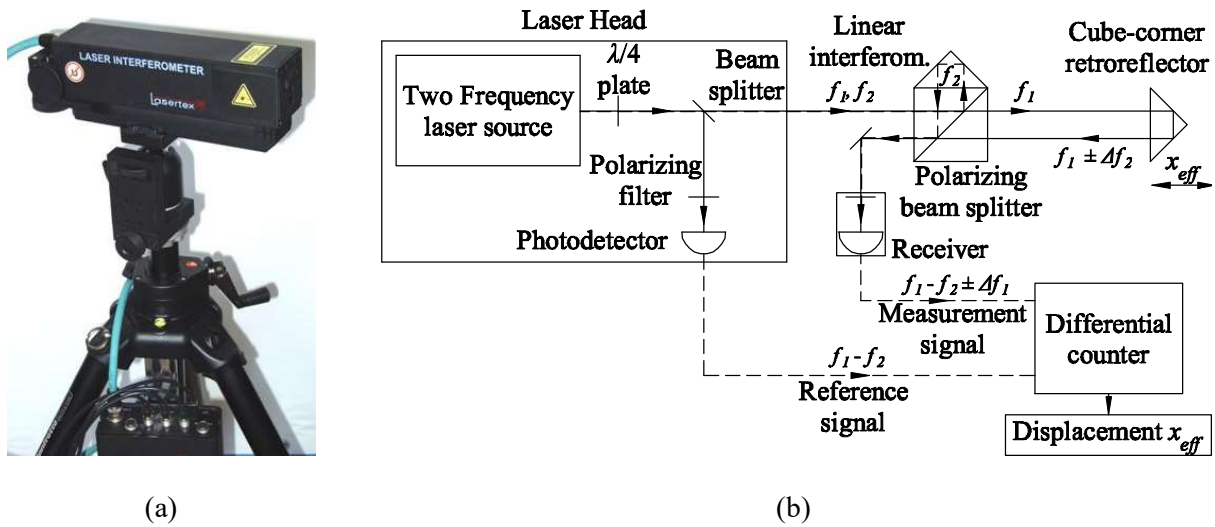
LASER INTERFEROMETER

Lasertex

Laser Head

Two Frequency laser source

$\lambda/4$ plate

Beam splitter

Polarizing filter

Photodetector

Linear interferom.

$f_1, f_2$

$f_2$

$f_1$

Cube-corner retroreflector

$f_1 \pm \Delta f_2$

$x_{eff}$

Polarizing beam splitter

Receiver

$f_1 - f_2 \pm \Delta f_1$

Measurement signal

Differential counter

$f_1 - f_2$

Reference signal

Displacement $x_{eff}$

(a)

(b)